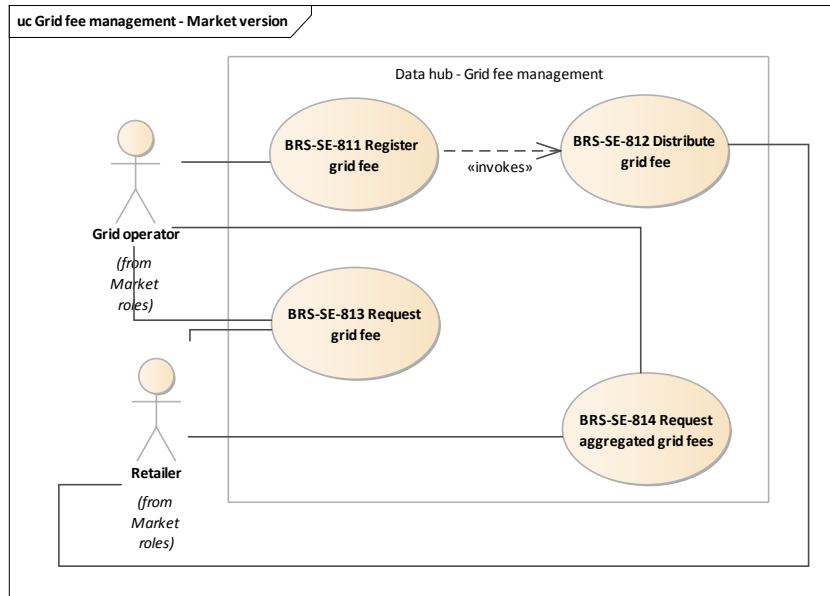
uc Grid fee management - Market version

Data hub - Grid fee management

BRS-SE-811 Register grid fee

«invokes»

BRS-SE-812 Distribute grid fee

Grid operator

(from Market roles)

BRS-SE-813 Request grid fee

BRS-SE-814 Request aggregated grid fees

Retailer

(from Market roles)